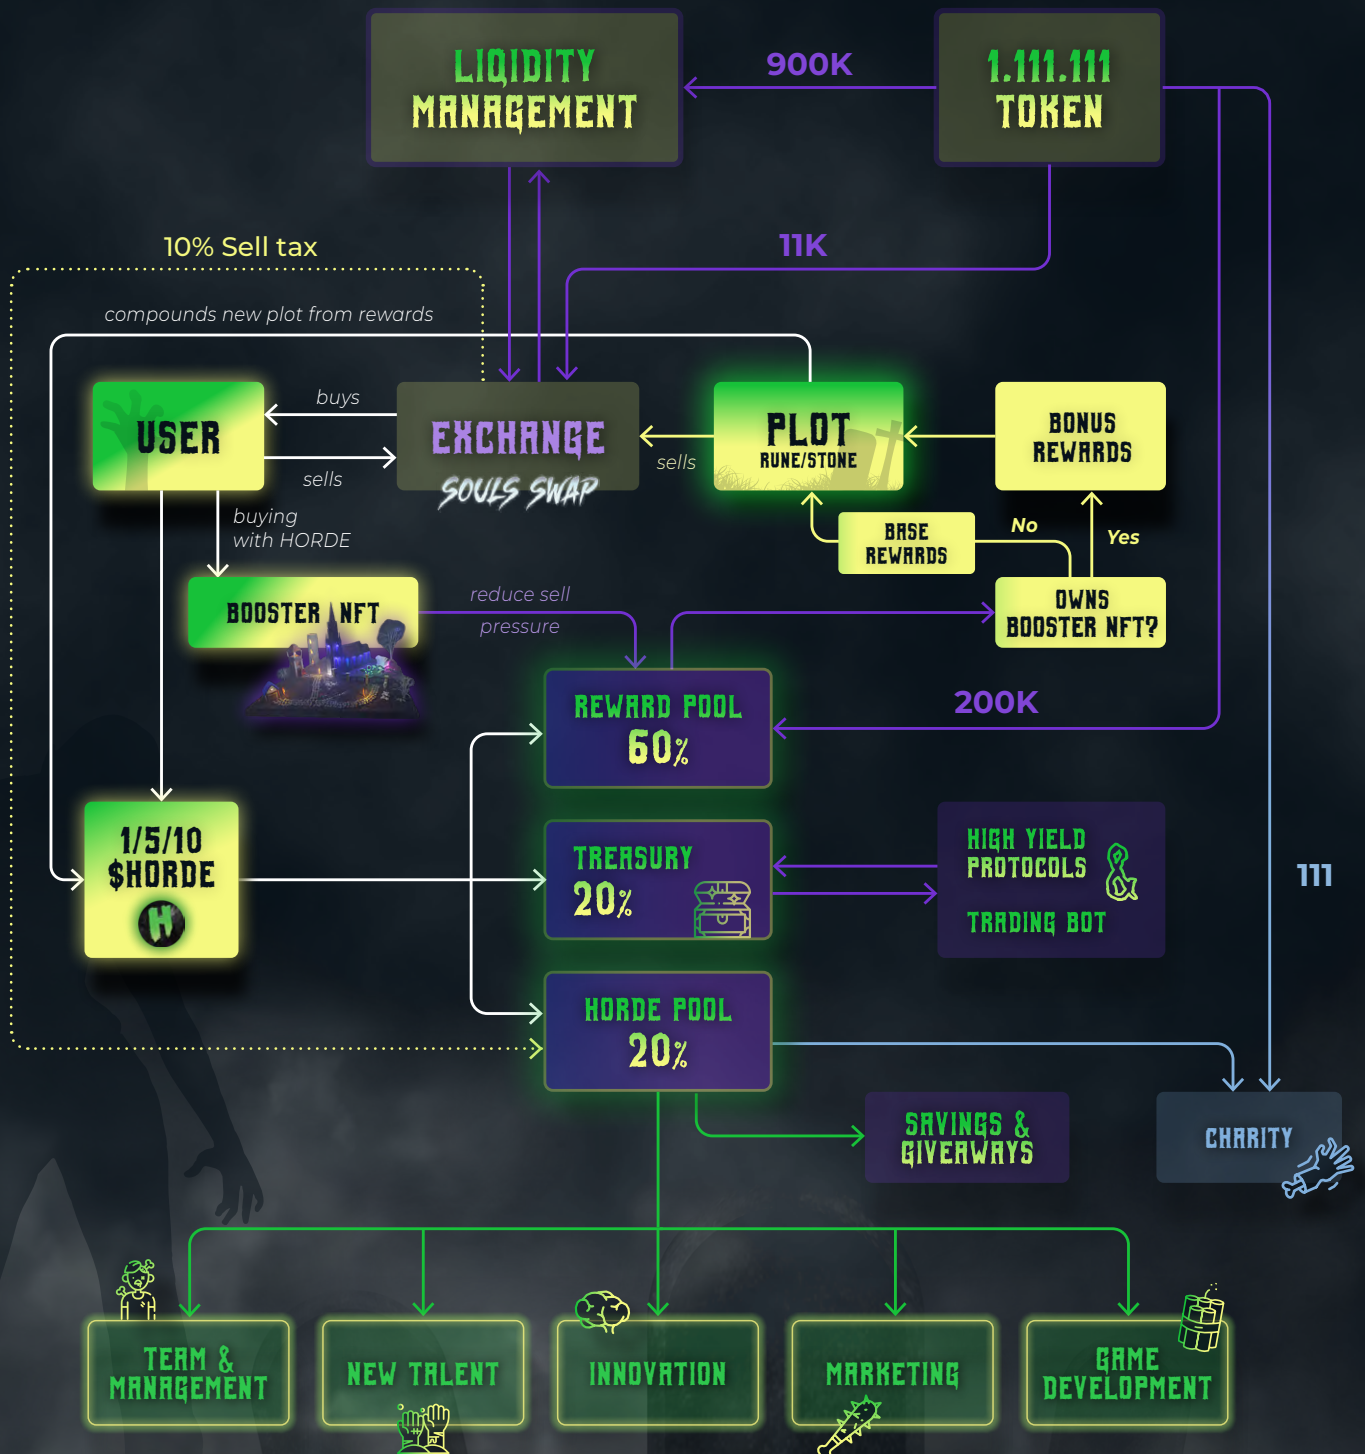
LIQIDITY MANAGEMENT

900K

1.111.111 TOKEN

11K

10% Sell tax

compounds new plot from rewards

USER

buys

sells

EXCHANGE

SOULS SWAP

sells

PLOT
RUNE/STONE

BONUS REWARDS

buying with HORDE

BASE REWARDS

No

Yes

BOOSTER NFT

reduce sell pressure

OWNS BOOSTER NFT?

REWARD POOL
60%

200K

1/5/10
$HORDE

TREASURY
20%

HIGH YIELD PROTOCOLS
&
TRADING BOT

111

HORDE POOL
20%

SAVINGS & GIVEAWAYS

CHARITY

TEAM & MANAGEMENT

NEW TALENT

INNOVATION

MARKETING

GAME DEVELOPMENT